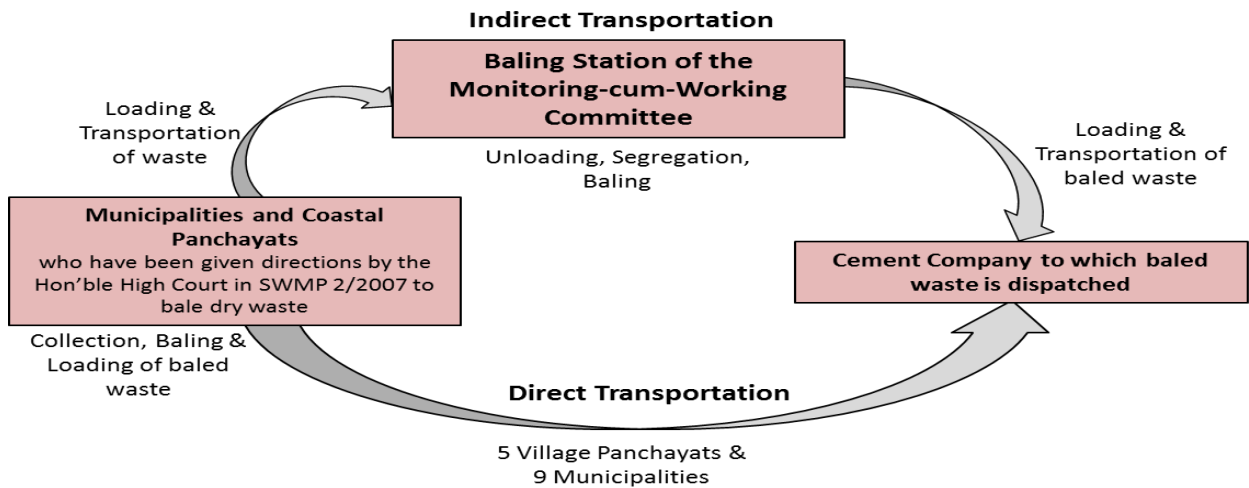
Indirect Transportation

Baling Station of the Monitoring-cum-Working Committee

Loading & Transportation of waste

Unloading, Segregation, Baling

Loading & Transportation of baled waste

Municipalities and Coastal Panchayats
who have been given directions by the Hon'ble High Court in SWMP 2/2007 to bale dry waste

Cement Company to which baled waste is dispatched

Collection, Baling & Loading of baled waste

Direct Transportation

5 Village Panchayats & 9 Municipalities